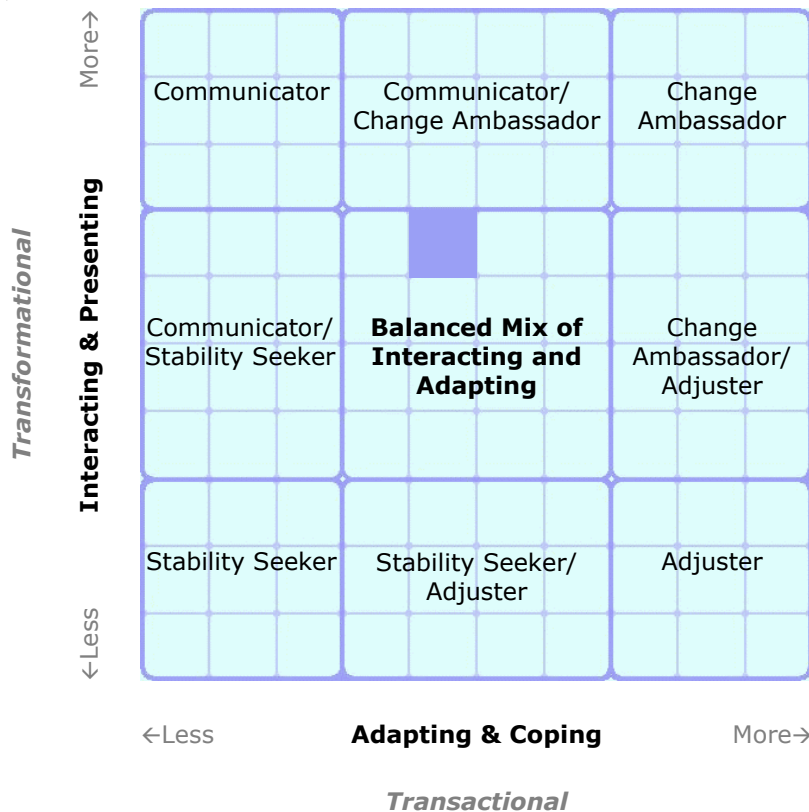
Transformational

Interacting & Presenting

More→

←Less

| Communicator | Communicator/ Change Ambassador | Change Ambassador |
|---|---|---|
| Communicator/ Stability Seeker | **Balanced Mix of Interacting and Adapting** | Change Ambassador/ Adjuster |
| Stability Seeker | Stability Seeker/ Adjuster | Adjuster |

←Less **Adapting & Coping** More→

Transactional